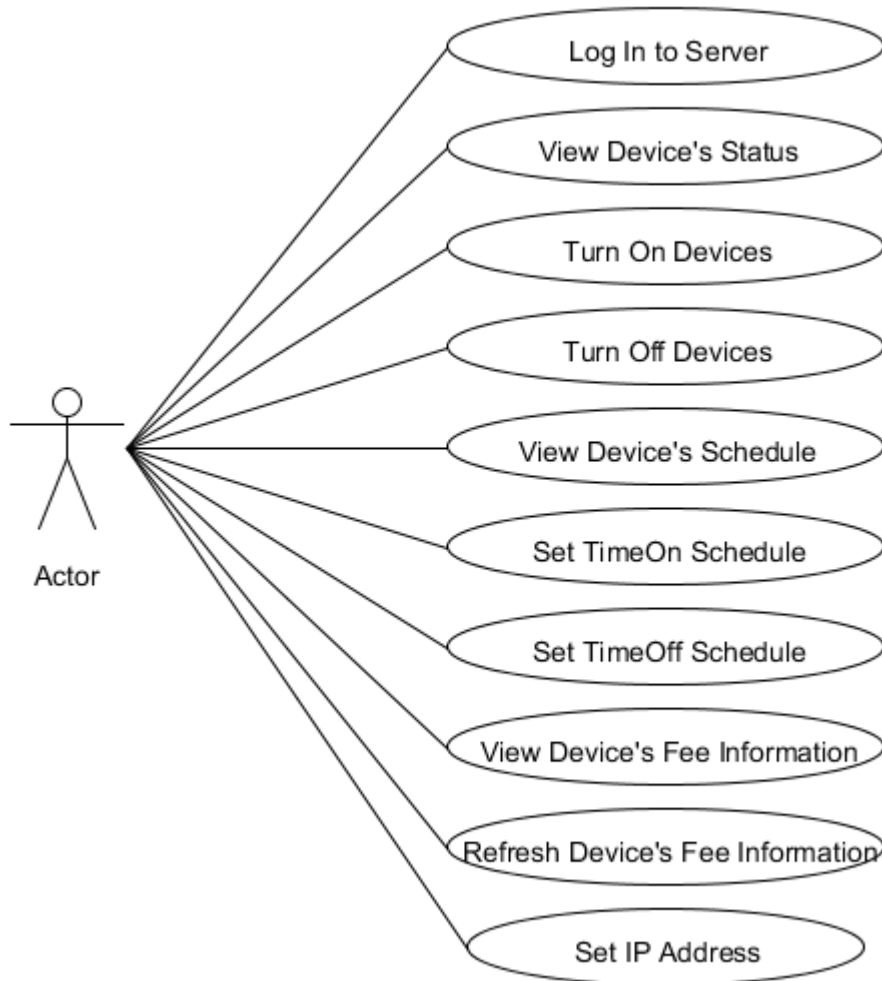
Actor

Log In to Server

View Device's Status

Turn On Devices

Turn Off Devices

View Device's Schedule

Set TimeOn Schedule

Set TimeOff Schedule

View Device's Fee Information

Refresh Device's Fee Information

Set IP Address